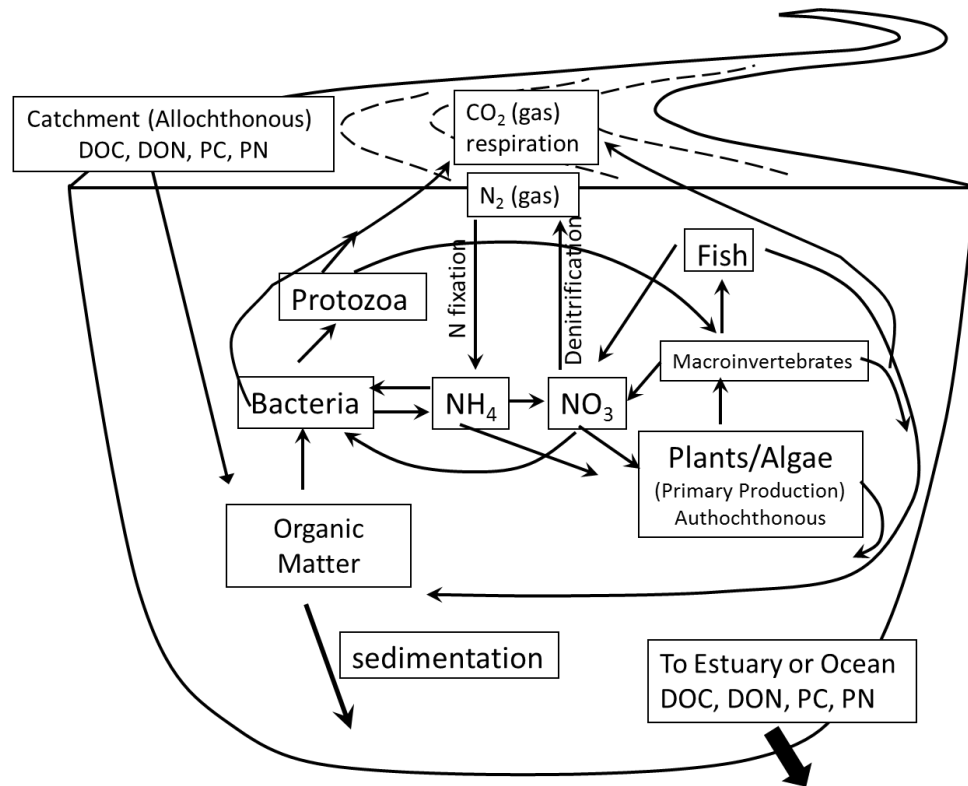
Catchment (Allochthonous)
DOC, DON, PC, PN

$CO_2$ (gas)
respiration

$N_2$ (gas)

N fixation

Denitrification

Fish

Protozoa

Macroinvertebrates

Bacteria

$NH_4$

$NO_3$

Plants/Algae
(Primary Production)
Authochthonous

Organic
Matter

sedimentation

To Estuary or Ocean
DOC, DON, PC, PN